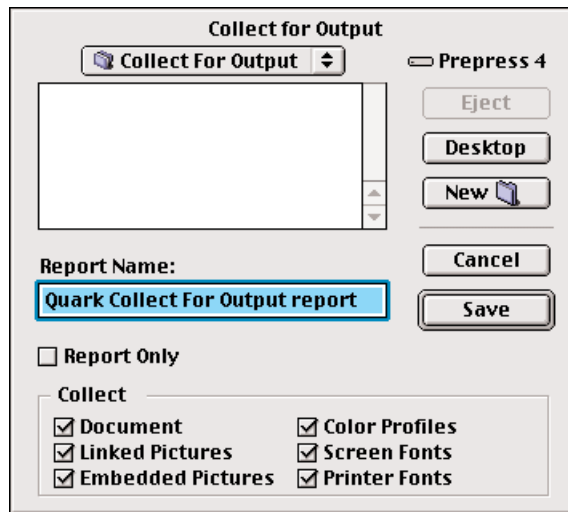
Collect for Output

Collect For Output

Prepress 4

Eject

Desktop

New

Cancel

Save

Report Name:

Quark Collect For Output report

☐ Report Only

Collect

☑ Document
☑ Linked Pictures
☑ Embedded Pictures
☑ Color Profiles
☑ Screen Fonts
☑ Printer Fonts